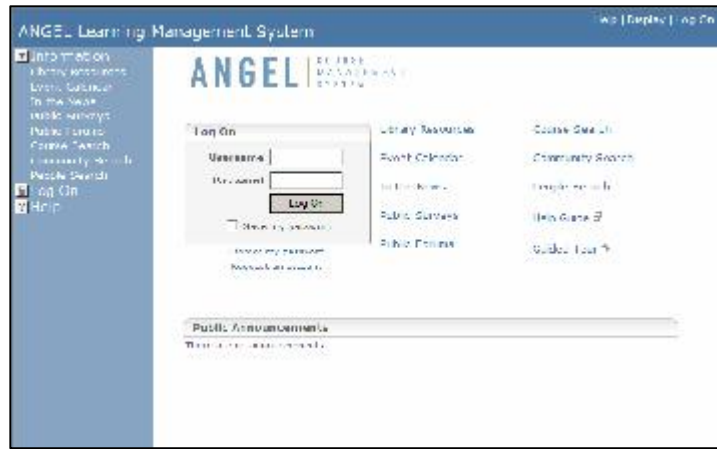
ANGEL Learning Management System

Help | Display | Log On

Information
Library Resources
Event Calendar
In the News
Public Surveys
Public Forums
Course Search
Community Search
People Search
Log On
Help

ANGEL COURSE MANAGEMENT SYSTEM

Log On
Username
Password
Log On
Save my password
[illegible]
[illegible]

Library Resources
Event Calendar
In the News
Public Surveys
Public Forums

Course Search
Community Search
People Search
Help Guide
Guided Tour

Public Announcements
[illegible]